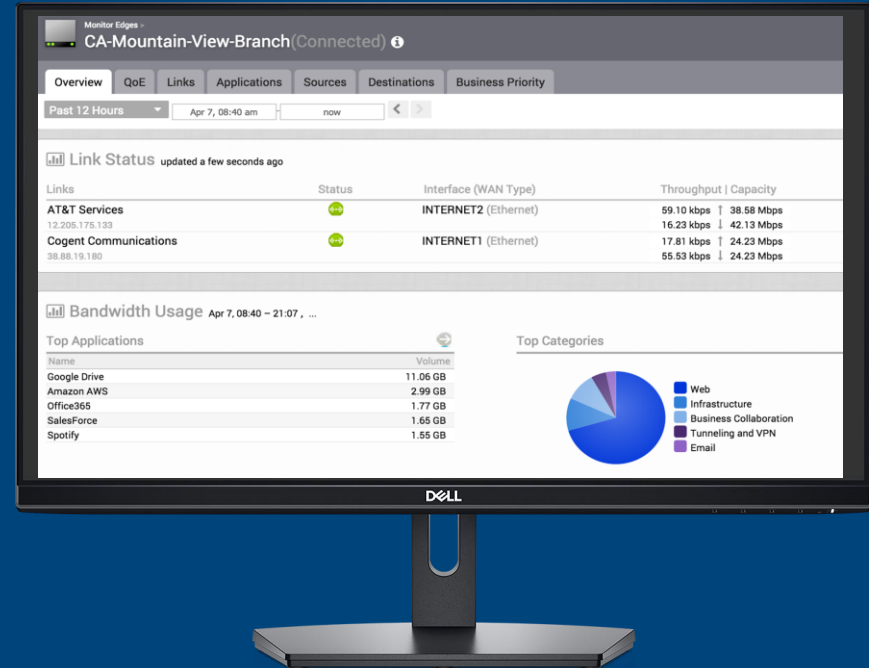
Monitor Edges »

CA-Mountain-View-Branch(Connected)

Overview | QoE | Links | Applications | Sources | Destinations | Business Priority

Past 12 Hours | Apr 7, 08:40 am | now

Link Status updated a few seconds ago

| Links | Status | Interface (WAN Type) | Throughput \| Capacity |
|---|---|---|---|
| AT&T Services 12.205.175.133 | | INTERNET2 (Ethernet) | 59.10 kbps ↑ 38.58 Mbps 16.23 kbps ↓ 42.13 Mbps |
| Cogent Communications 38.88.19.180 | | INTERNET1 (Ethernet) | 17.81 kbps ↑ 24.23 Mbps 55.53 kbps ↓ 24.23 Mbps |

Bandwidth Usage Apr 7, 08:40 – 21:07 , ...

Top Applications

| Name | Volume |
|---|---|
| Google Drive | 11.06 GB |
| Amazon AWS | 2.99 GB |
| Office365 | 1.77 GB |
| SalesForce | 1.65 GB |
| Spotify | 1.55 GB |

Top Categories

Web
Infrastructure
Business Collaboration
Tunneling and VPN
Email

DELL